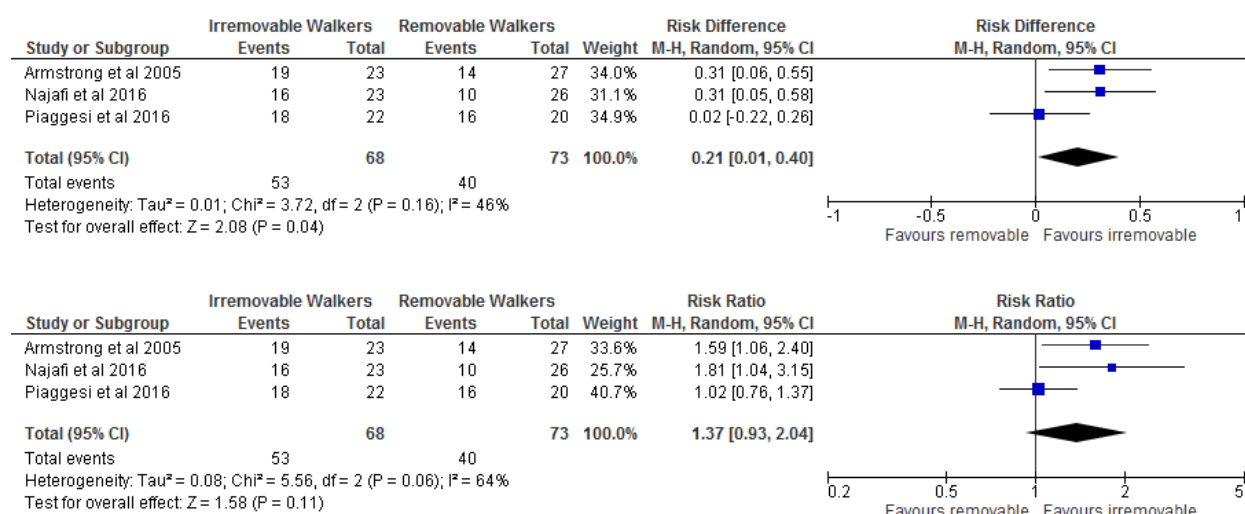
| Study or Subgroup | Irremovable Walkers Events | Irremovable Walkers Total | Removable Walkers Events | Removable Walkers Total | Weight | Risk Difference M-H, Random, 95% CI |
|---|---|---|---|---|---|---|
| Armstrong et al 2005 | 19 | 23 | 14 | 27 | 34.0% | 0.31 [0.06, 0.55] |
| Najafi et al 2016 | 16 | 23 | 10 | 26 | 31.1% | 0.31 [0.05, 0.58] |
| Piaggesi et al 2016 | 18 | 22 | 16 | 20 | 34.9% | 0.02 [-0.22, 0.26] |
| **Total (95% CI)** | | **68** | | **73** | **100.0%** | **0.21 [0.01, 0.40]** |
| Total events | 53 | | 40 | | | |

Heterogeneity: Tau² = 0.01; Chi² = 3.72, df = 2 (P = 0.16); I² = 46%
Test for overall effect: Z = 2.08 (P = 0.04)

Risk Difference
M-H, Random, 95% CI
-1 -0.5 0 0.5 1
Favours removable Favours irremovable

| Study or Subgroup | Irremovable Walkers Events | Irremovable Walkers Total | Removable Walkers Events | Removable Walkers Total | Weight | Risk Ratio M-H, Random, 95% CI |
|---|---|---|---|---|---|---|
| Armstrong et al 2005 | 19 | 23 | 14 | 27 | 33.6% | 1.59 [1.06, 2.40] |
| Najafi et al 2016 | 16 | 23 | 10 | 26 | 25.7% | 1.81 [1.04, 3.15] |
| Piaggesi et al 2016 | 18 | 22 | 16 | 20 | 40.7% | 1.02 [0.76, 1.37] |
| **Total (95% CI)** | | **68** | | **73** | **100.0%** | **1.37 [0.93, 2.04]** |
| Total events | 53 | | 40 | | | |

Heterogeneity: Tau² = 0.08; Chi² = 5.56, df = 2 (P = 0.06); I² = 64%
Test for overall effect: Z = 1.58 (P = 0.11)

Risk Ratio
M-H, Random, 95% CI
0.2 0.5 1 2 5
Favours removable Favours irremovable